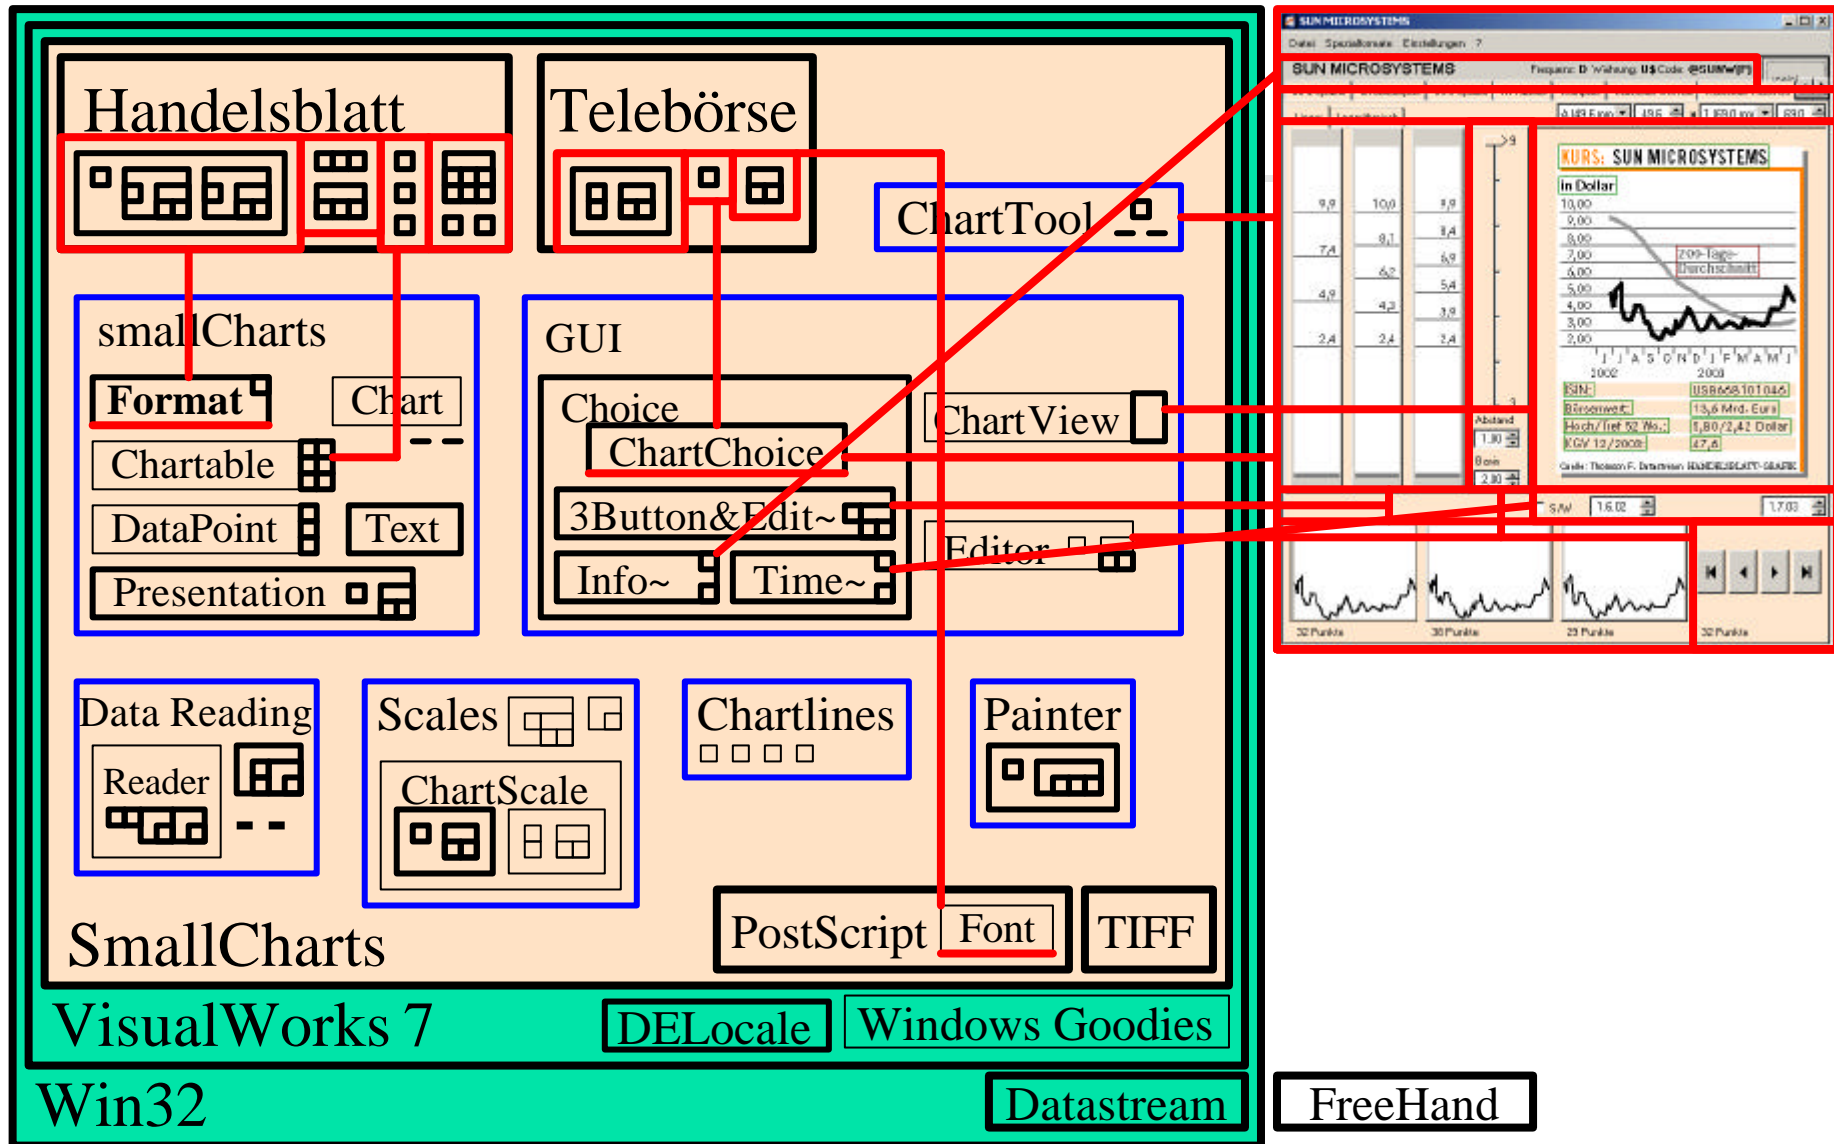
Handelsblatt

Telebörse

ChartTool

smallCharts

Format

Chart

Chartable

DataPoint

Text

Presentation

GUI

Choice

ChartChoice

ChartView

3Button&Edit~

Editor

Info~

Time~

Data Reading

Reader

Scales

ChartScale

Chartlines

Painter

SmallCharts

PostScript

Font

TIFF

VisualWorks 7

DELocale

Windows Goodies

Win32

Datastream

FreeHand

SUN MICROSYSTEMS

KURS: SUN MICROSYSTEMS

In Dollar

200-Tage-Durchschnitt

2002

2003